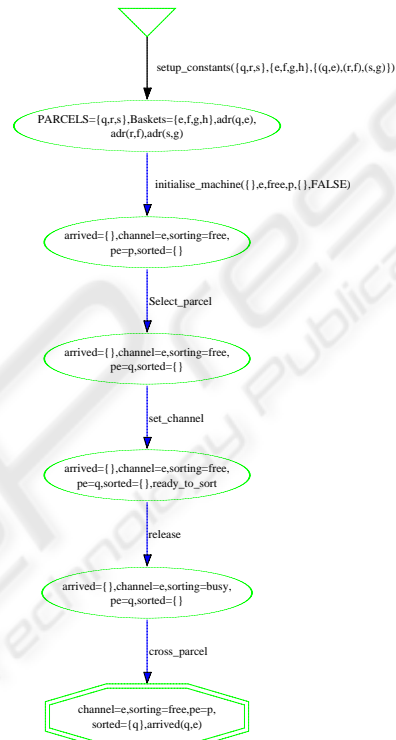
setup_constants({q,r,s},{e,f,g,h},{(q,e),(r,f),(s,g)})

PARCELS={q,r,s},Baskets={e,f,g,h},adr(q,e), adr(r,f),adr(s,g)

initialise_machine({},e,free,p,{},FALSE)

arrived={},channel=e,sorting=free, pe=p,sorted={}

Select_parcel

arrived={},channel=e,sorting=free, pe=q,sorted={}

set_channel

arrived={},channel=e,sorting=free, pe=q,sorted={},ready_to_sort

release

arrived={},channel=e,sorting=busy, pe=q,sorted={}

cross_parcel

channel=e,sorting=free,pe=p, sorted={q},arrived(q,e)